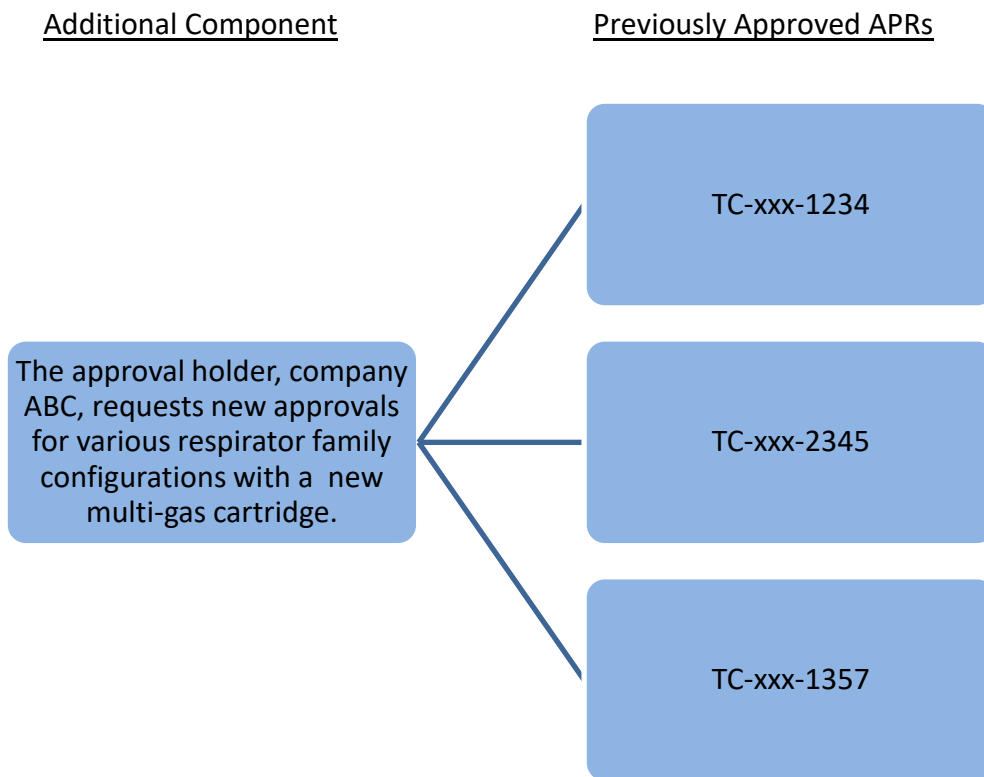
Additional Component

Previously Approved APRs

The approval holder, company ABC, requests new approvals for various respirator family configurations with a new multi-gas cartridge.

TC-xxx-1234

TC-xxx-2345

TC-xxx-1357